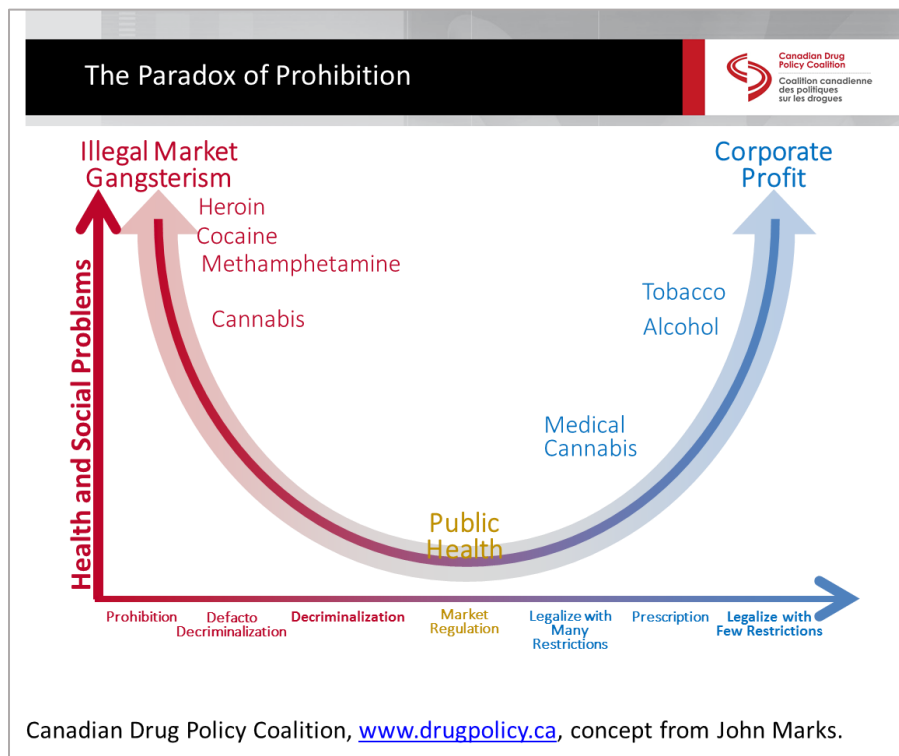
The Paradox of Prohibition

Canadian Drug Policy Coalition
Coalition canadienne des politiques sur les drogues

Illegal Market Gangsterism

Corporate Profit

Heroin
Cocaine
Methamphetamine

Cannabis

Tobacco
Alcohol

Medical Cannabis

Public Health

Health and Social Problems

Prohibition
Defacto Decriminalization
Decriminalization
Market Regulation
Legalize with Many Restrictions
Prescription
Legalize with Few Restrictions

Canadian Drug Policy Coalition, www.drugpolicy.ca, concept from John Marks.